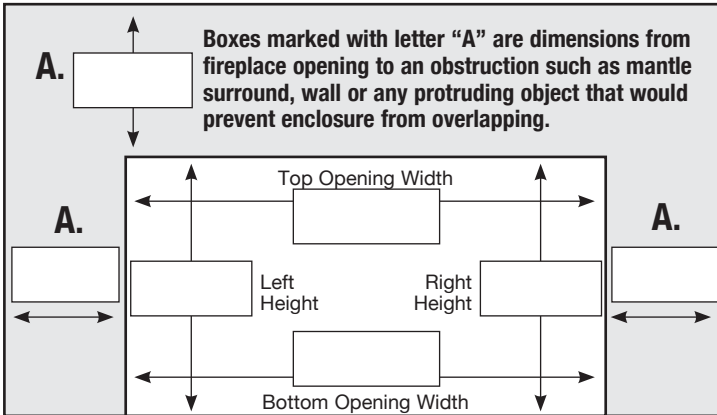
A.

Boxes marked with letter "A" are dimensions from fireplace opening to an obstruction such as mantle surround, wall or any protruding object that would prevent enclosure from overlapping.

Top Opening Width

A.

A.

Left Height

Right Height

Bottom Opening Width